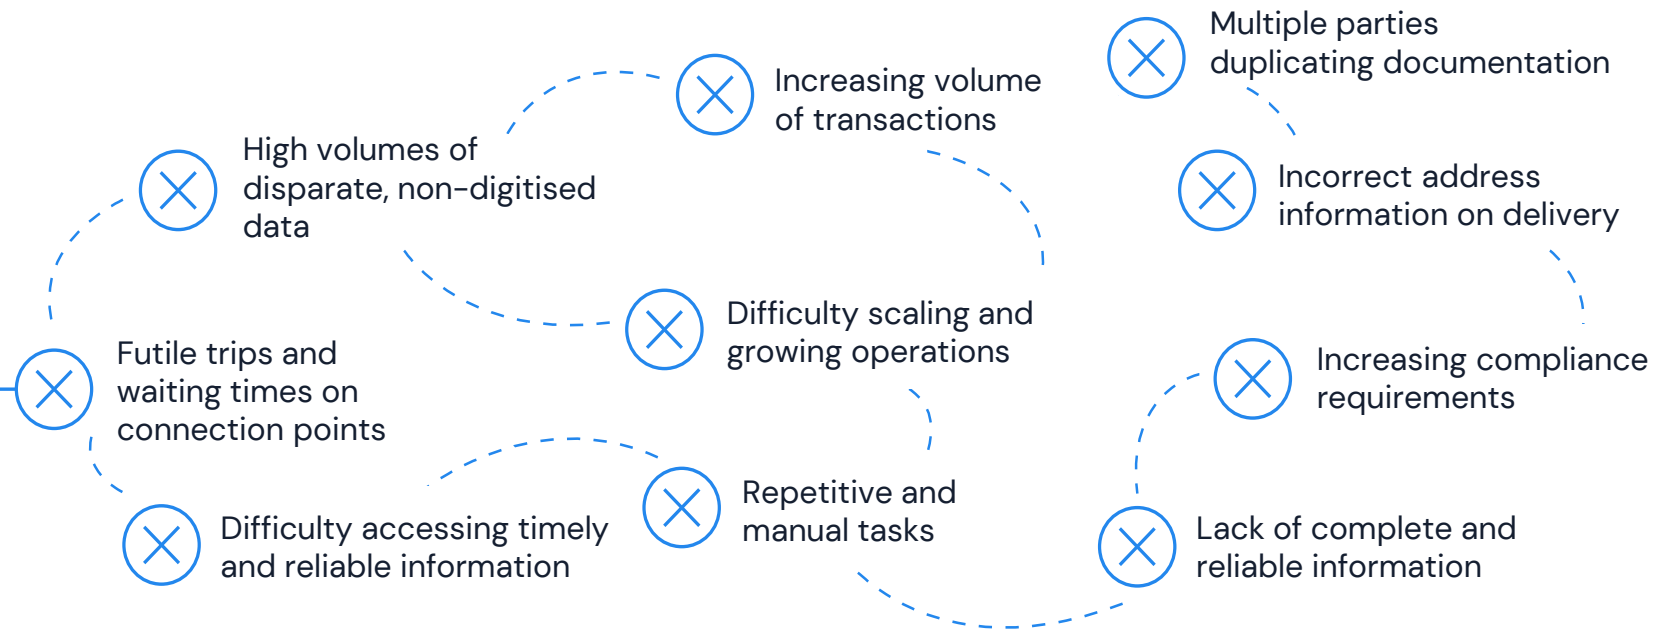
Futile trips and waiting times on connection points

High volumes of disparate, non-digitised data

Increasing volume of transactions

Multiple parties duplicating documentation

Incorrect address information on delivery

Difficulty scaling and growing operations

Increasing compliance requirements

Difficulty accessing timely and reliable information

Repetitive and manual tasks

Lack of complete and reliable information